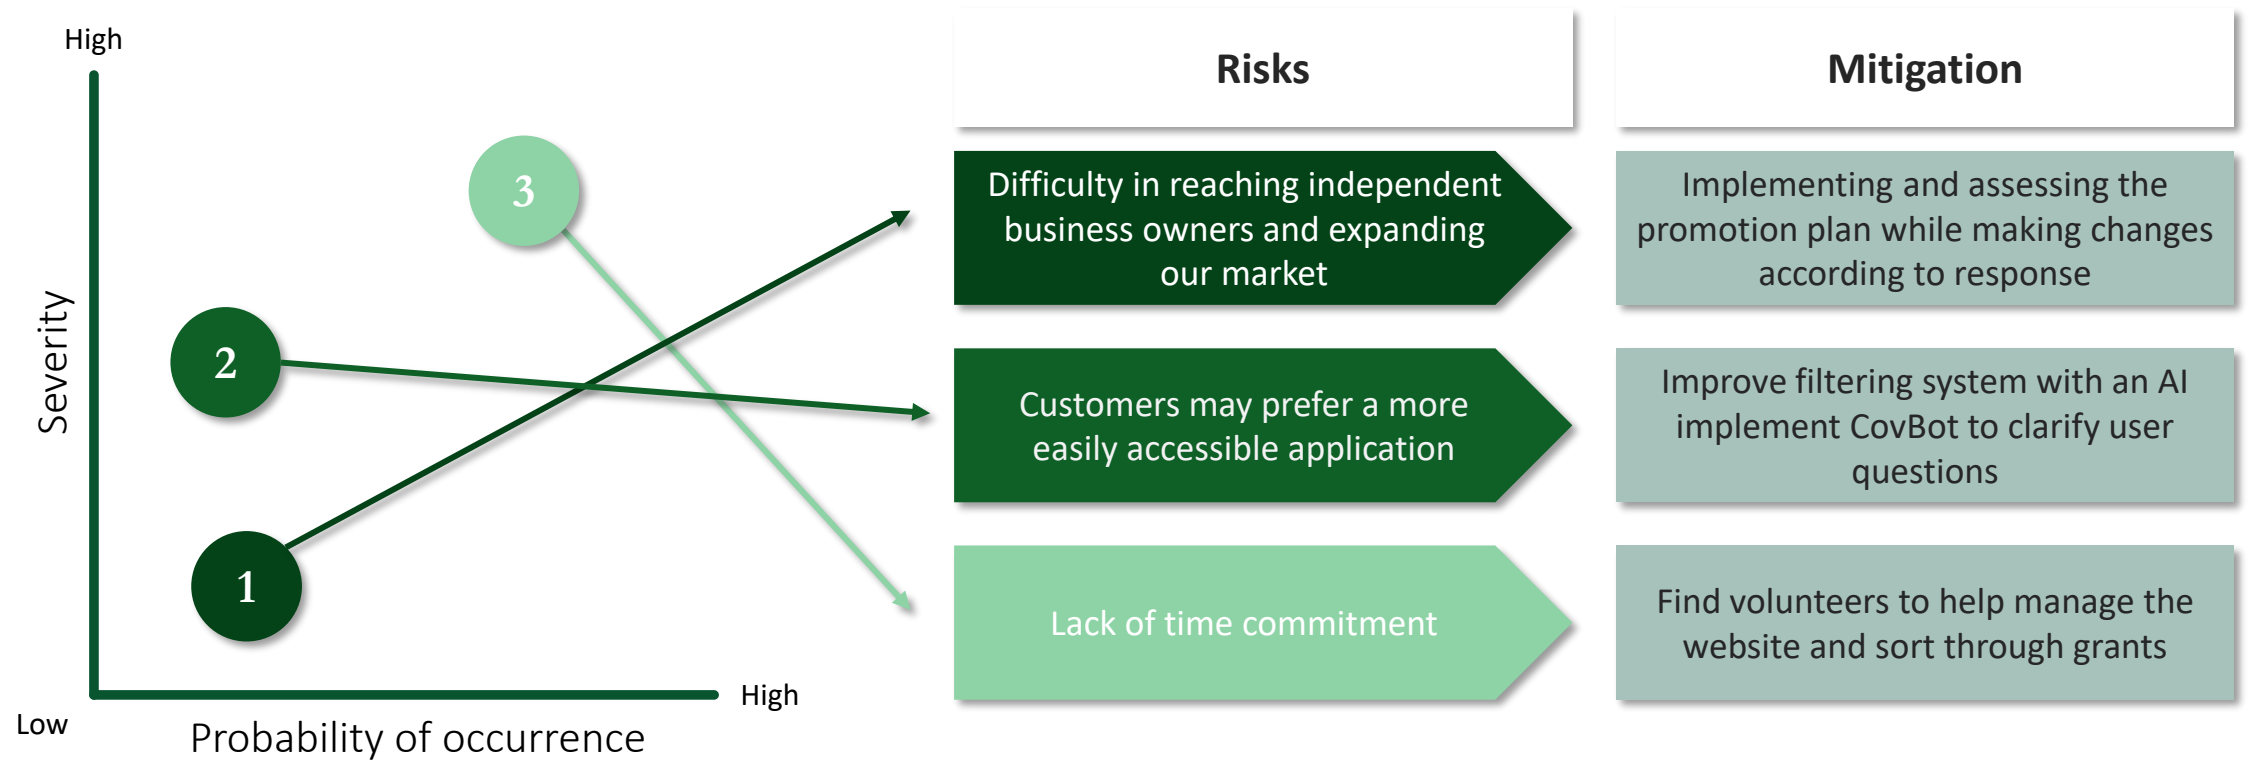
High

Severity

3

2

1

Low

Probability of occurrence

High

| Risks | Mitigation |
|---|---|
| Difficulty in reaching independent business owners and expanding our market | Implementing and assessing the promotion plan while making changes according to response |
| Customers may prefer a more easily accessible application | Improve filtering system with an AI implement CovBot to clarify user questions |
| Lack of time commitment | Find volunteers to help manage the website and sort through grants |